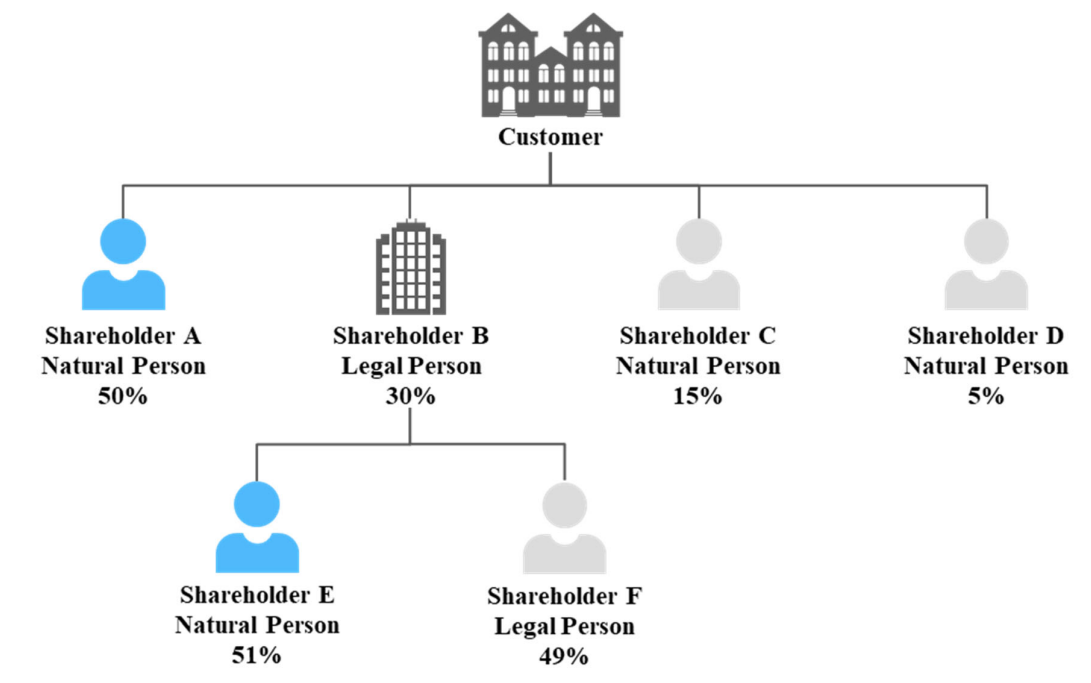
Customer

Shareholder A
Natural Person
50%

Shareholder B
Legal Person
30%

Shareholder C
Natural Person
15%

Shareholder D
Natural Person
5%

Shareholder E
Natural Person
51%

Shareholder F
Legal Person
49%